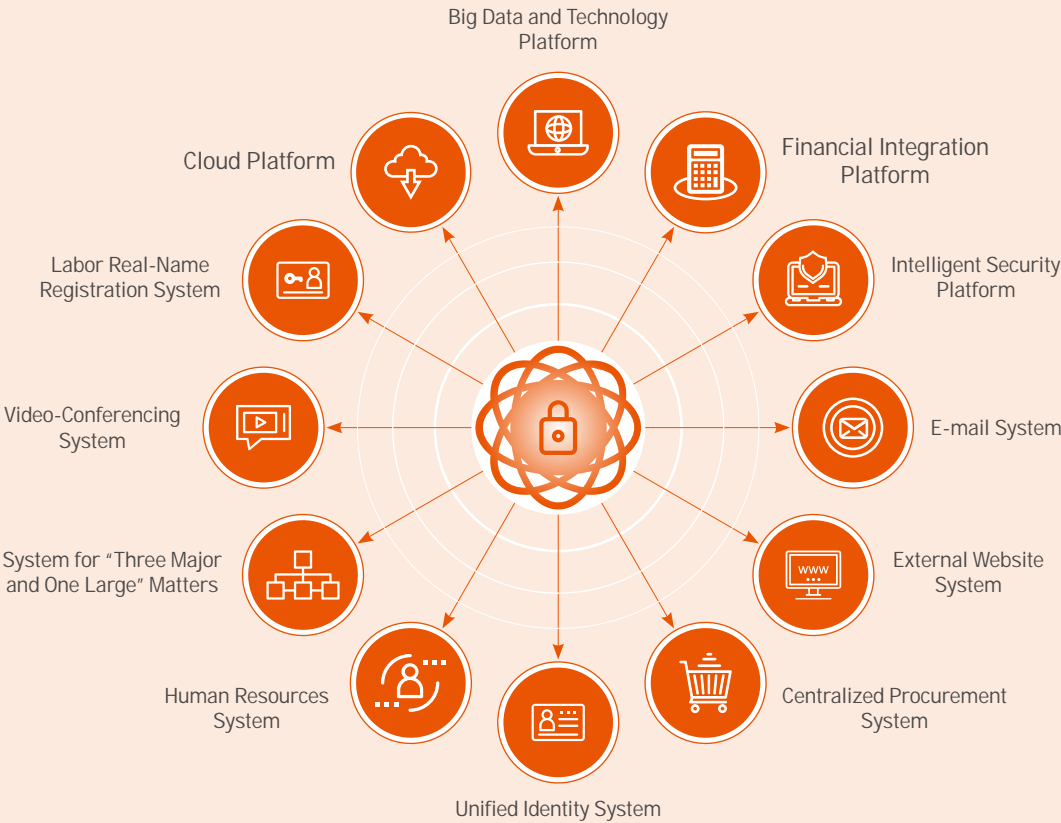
Big Data and Technology Platform

Cloud Platform

Financial Integration Platform

Labor Real-Name Registration System

Intelligent Security Platform

Video-Conferencing System

E-mail System

System for “Three Major and One Large” Matters

www

External Website System

Human Resources System

Centralized Procurement System

Unified Identity System